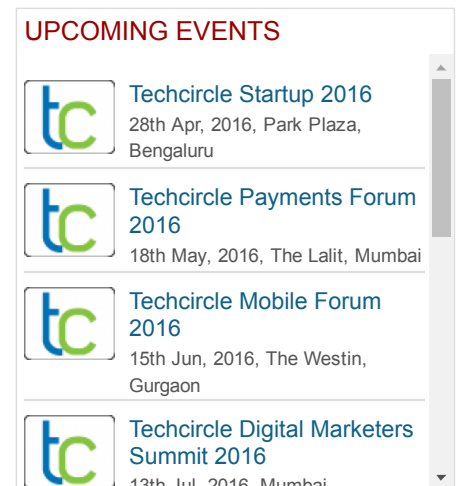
UPCOMING EVENTS

tc

Techcircle Startup 2016

28th Apr, 2016, Park Plaza, Bengaluru

tc

Techcircle Payments Forum 2016

18th May, 2016, The Lalit, Mumbai

tc

Techcircle Mobile Forum 2016

15th Jun, 2016, The Westin, Gurgaon

tc

Techcircle Digital Marketers Summit 2016

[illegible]